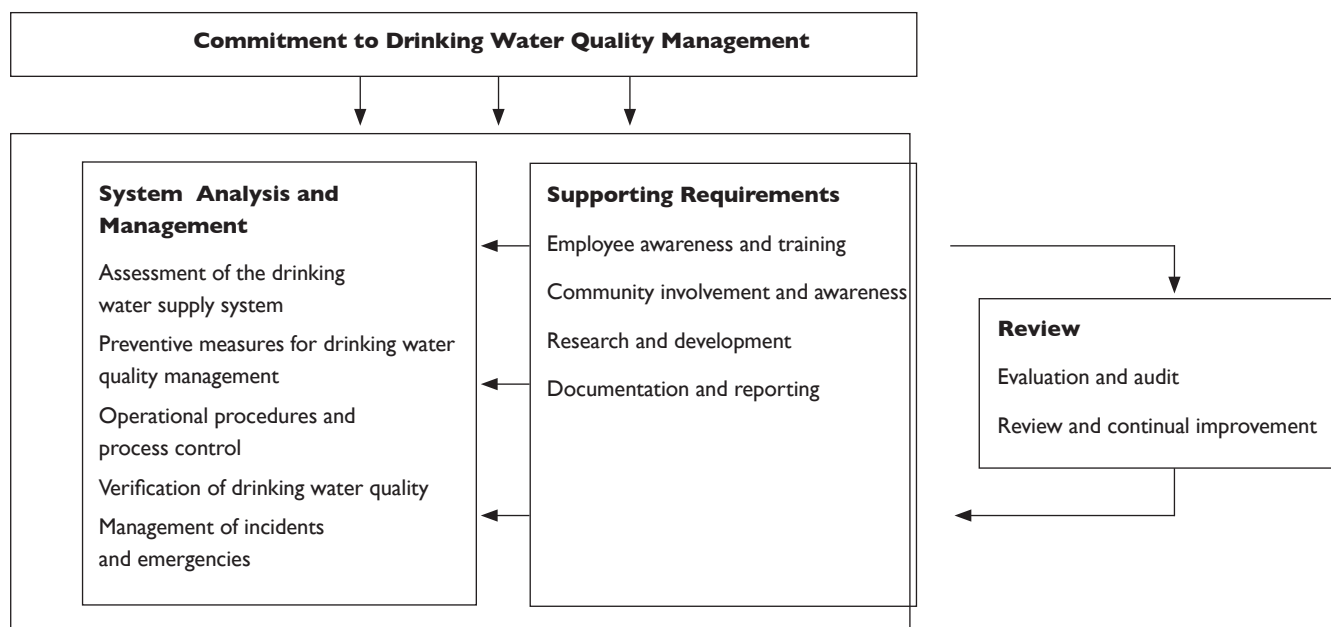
Commitment to Drinking Water Quality Management

System Analysis and Management

Assessment of the drinking water supply system

Preventive measures for drinking water quality management

Operational procedures and process control

Verification of drinking water quality

Management of incidents and emergencies

Supporting Requirements

Employee awareness and training

Community involvement and awareness

Research and development

Documentation and reporting

Review

Evaluation and audit

Review and continual improvement